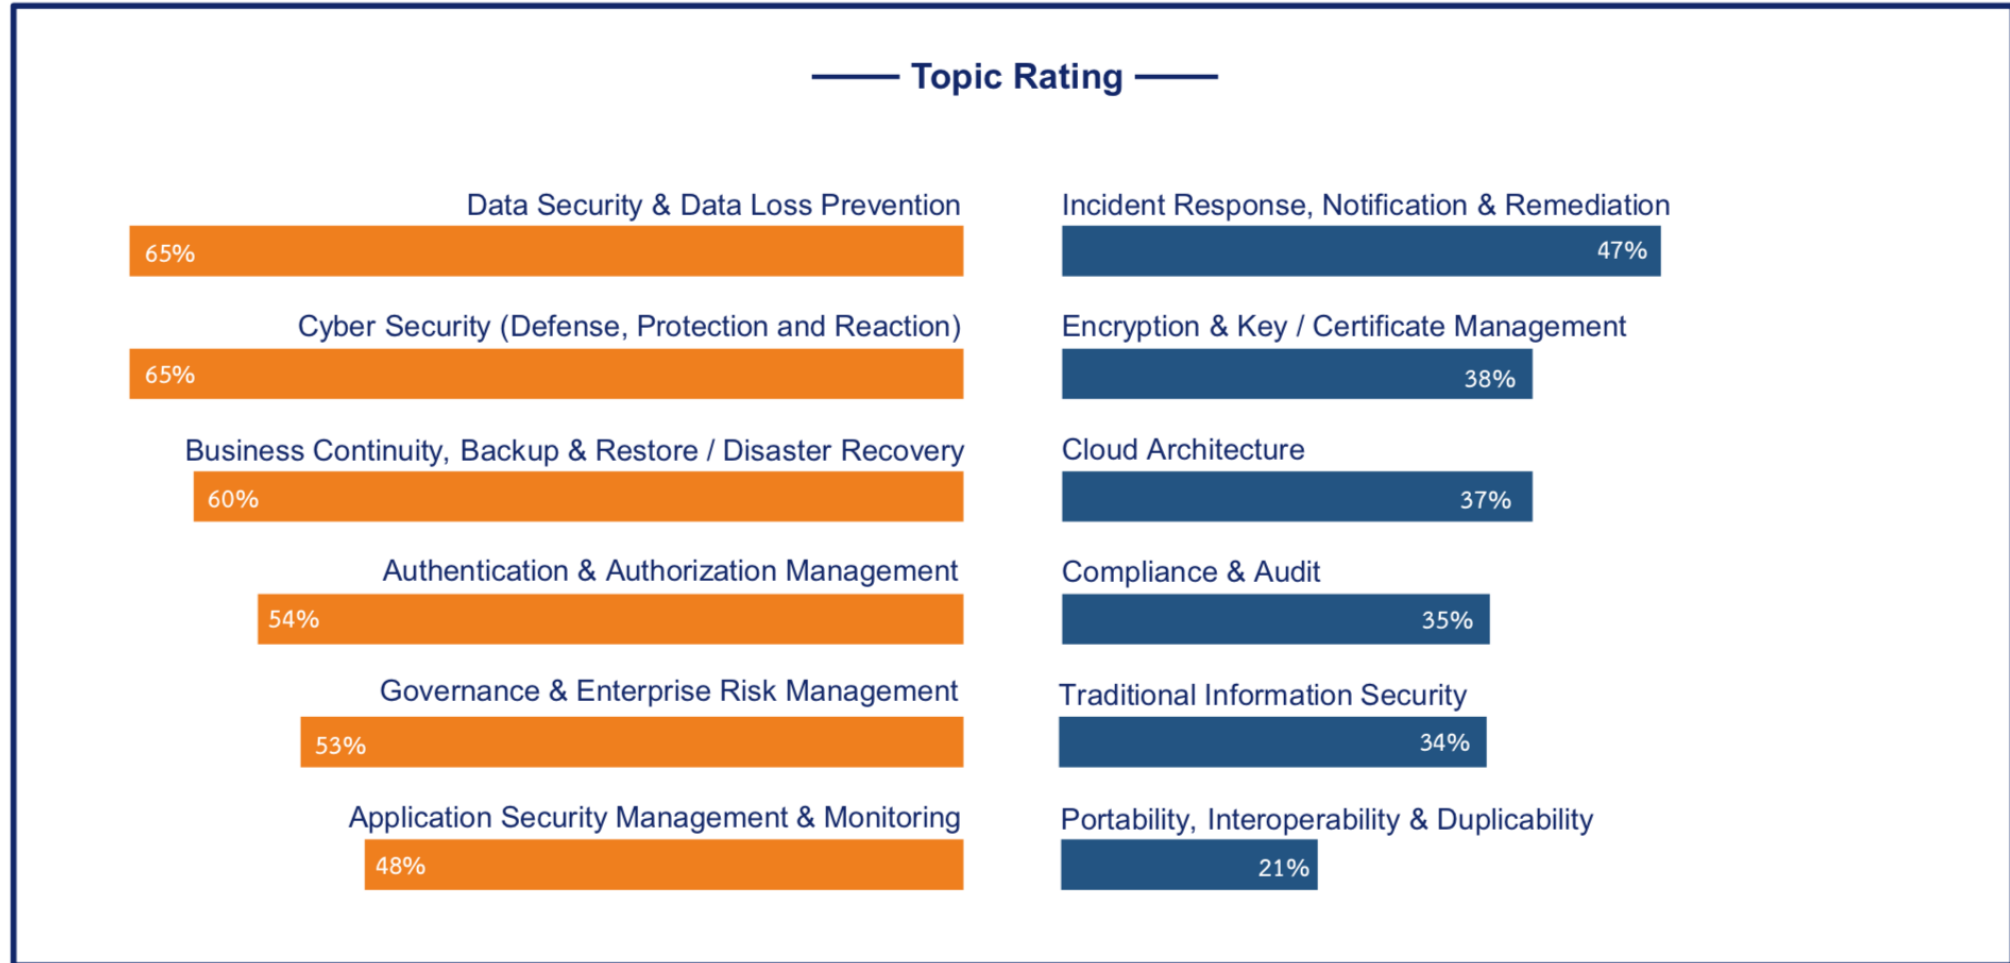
Topic Rating

Data Security & Data Loss Prevention
65%

Cyber Security (Defense, Protection and Reaction)
65%

Business Continuity, Backup & Restore / Disaster Recovery
60%

Authentication & Authorization Management
54%

Governance & Enterprise Risk Management
53%

Application Security Management & Monitoring
48%

Incident Response, Notification & Remediation
47%

Encryption & Key / Certificate Management
38%

Cloud Architecture
37%

Compliance & Audit
35%

Traditional Information Security
34%

Portability, Interoperability & Duplicability
21%